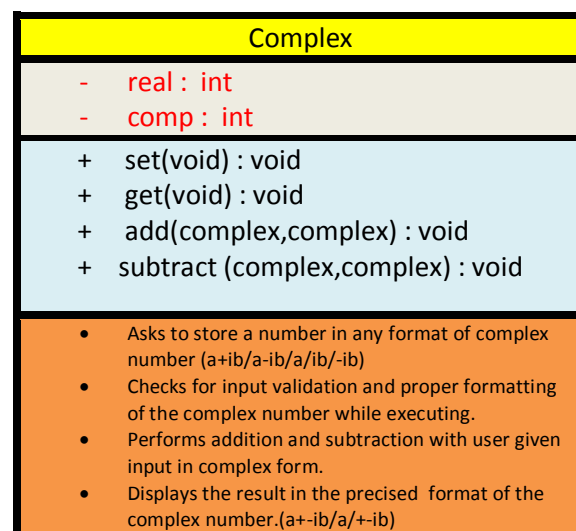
Complex

- real : int
- comp : int

+ set(void) : void
+ get(void) : void
+ add(complex,complex) : void
+ subtract (complex,complex) : void

- Asks to store a number in any format of complex number (a+ib/a-ib/a/ib/-ib)
- Checks for input validation and proper formatting of the complex number while executing.
- Performs addition and subtraction with user given input in complex form.
- Displays the result in the precised format of the complex number.(a+-ib/a/+-ib)